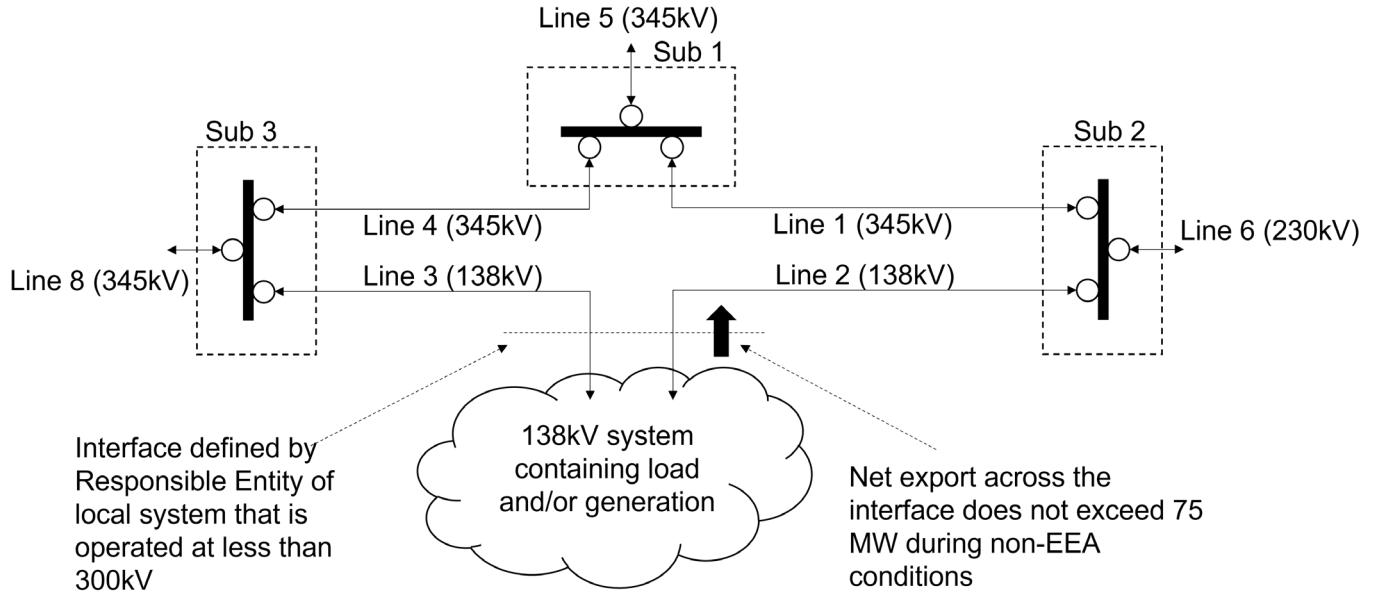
Line 5 (345kV)

Sub 1

Sub 3

Sub 2

Line 4 (345kV)

Line 1 (345kV)

Line 6 (230kV)

Line 8 (345kV)

Line 3 (138kV)

Line 2 (138kV)

138kV system containing load and/or generation

Interface defined by Responsible Entity of local system that is operated at less than 300kV

Net export across the interface does not exceed 75 MW during non-EEA conditions